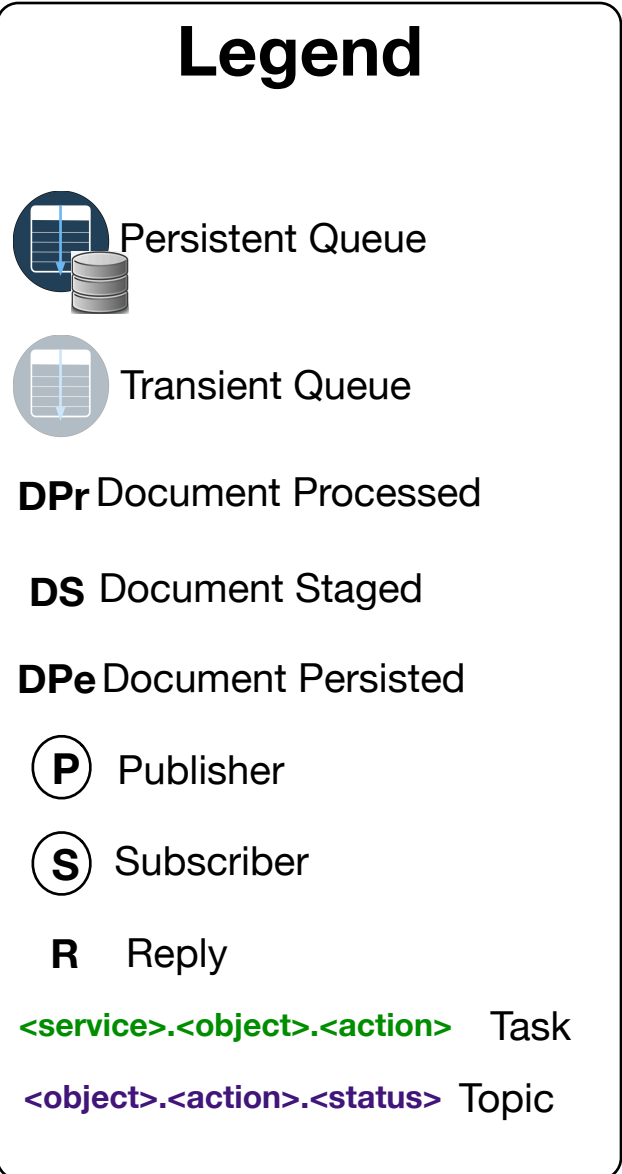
Legend

Persistent Queue

Transient Queue

DPr Document Processed

DS Document Staged

DPe Document Persisted

P Publisher

S Subscriber

R Reply

<service>.<object>.<action> Task

<object>.<action>.<status> Topic